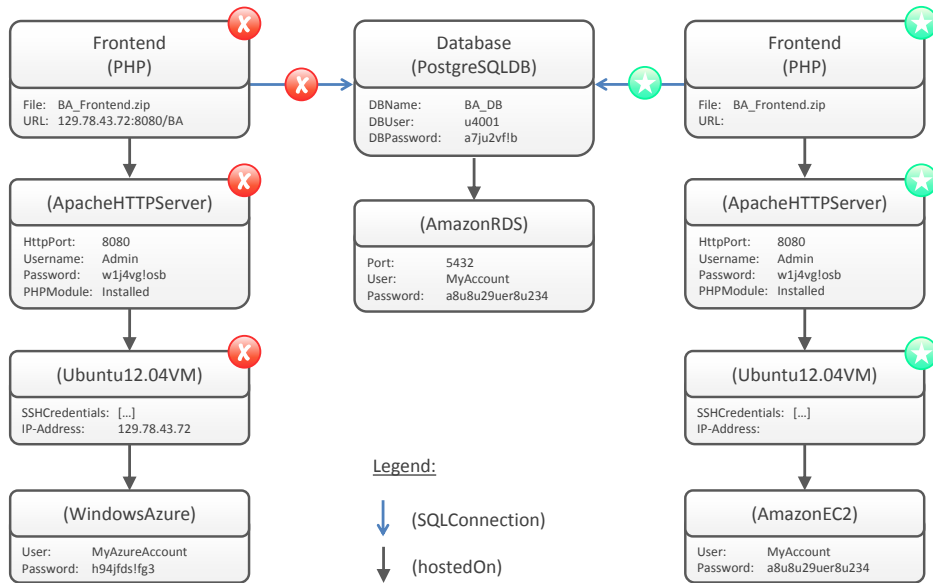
Frontend
(PHP)

File: BA_Frontend.zip
URL: 129.78.43.72:8080/BA

(ApacheHTTPServer)

HttpPort: 8080
Username: Admin
Password: w1j4vg!osb
PHPModule: Installed

(Ubuntu12.04VM)

SSHCredentials: [...]
IP-Address: 129.78.43.72

(WindowsAzure)

User: MyAzureAccount
Password: h94jfds!fg3

Database
(PostgreSQLDB)

DBName: BA_DB
DBUser: u4001
DBPassword: a7ju2vf!b

(AmazonRDS)

Port: 5432
User: MyAccount
Password: a8u8u29uer8u234

Legend:

(SQLConnection)

(hostedOn)

Frontend
(PHP)

File: BA_Frontend.zip
URL:

(ApacheHTTPServer)

HttpPort: 8080
Username: Admin
Password: w1j4vg!osb
PHPModule: Installed

(Ubuntu12.04VM)

SSHCredentials: [...]
IP-Address:

(AmazonEC2)

User: MyAccount
Password: a8u8u29uer8u234